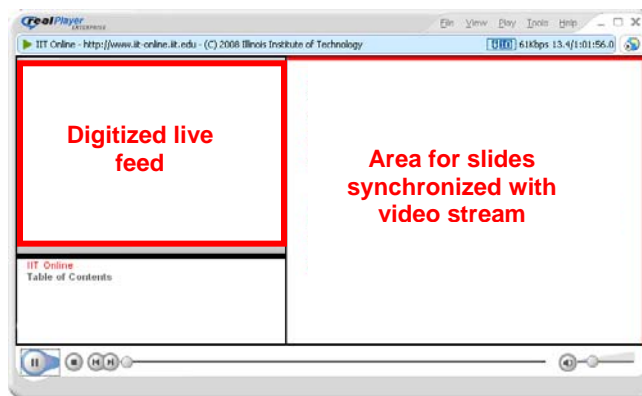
realPlayer ENTERPRISE

File View Play Tools Help

IIT Online - http://www.iit-online.iit.edu - (C) 2008 Illinois Institute of Technology

UDP 61Kbps 13.4/1:01:56.0

Digitized live feed

Area for slides synchronized with video stream

IIT Online
Table of Contents